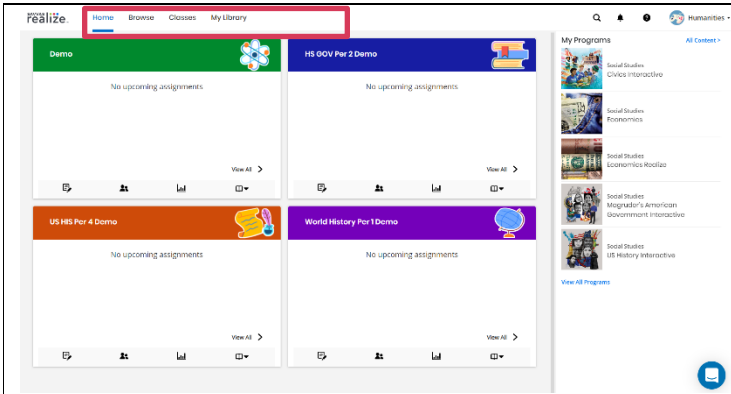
SAVVAS realize.

Home Browse Classes My Library

Humanities

Demo

No upcoming assignments

View All >

HS GOV Per 2 Demo

No upcoming assignments

View All >

US HIS Per 4 Demo

No upcoming assignments

View All >

World History Per 1 Demo

No upcoming assignments

View All >

My Programs

All Content >

Social Studies
Civics Interactive

Social Studies
Economics

Social Studies
Economics Realize

Social Studies
Magruder's American Government Interactive

Social Studies
US History Interactive

View All Programs